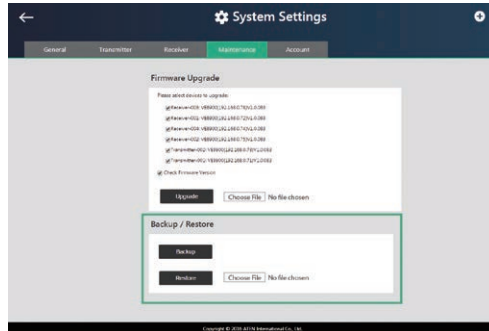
System Settings

General Transmitter Receiver Maintenance Account

Firmware Upgrade

Please select devices to upgrade:

Receiver-003: VE8900(192.168.0.70)V1.0.083

Receiver-001: VE8900(192.168.0.72)V1.0.083

Receiver-004: VE8900(192.168.0.74)V1.0.083

Receiver-002: VE8900(192.168.0.73)V1.0.083

Transmitter-002: VE8900(192.168.0.78)V1.0.083

Transmitter-001: VE8900(192.168.0.71)V1.0.083

Check Firmware Version

Upgrade

Choose File No file chosen

Backup / Restore

Backup

Restore

Choose File No file chosen

Copyright © 2018 ATEN International Co., Ltd.